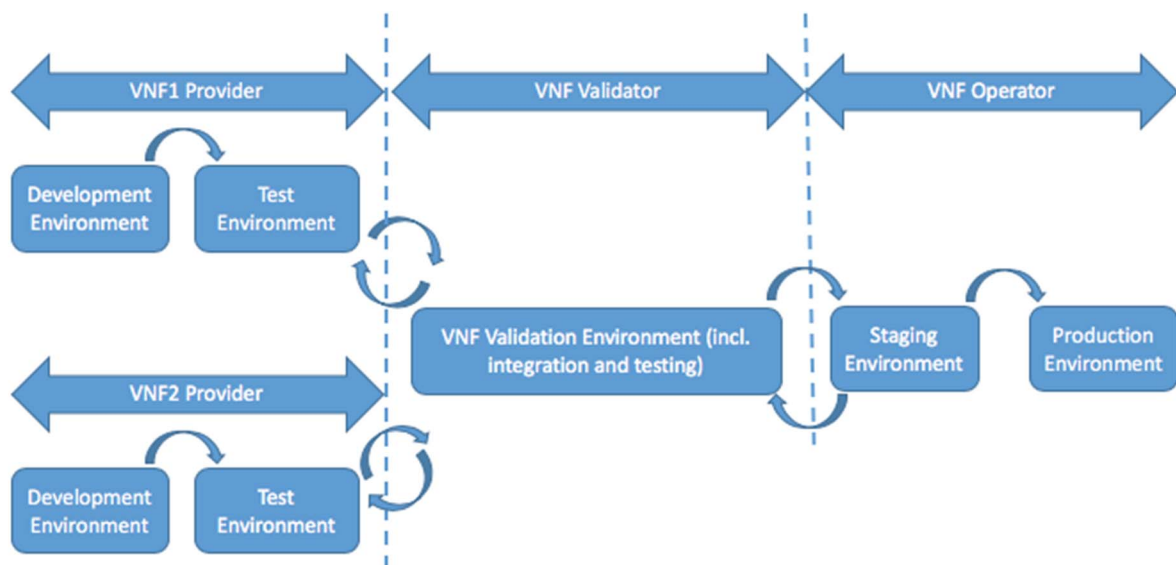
VNF1 Provider

VNF Validator

VNF Operator

Development Environment

Test Environment

VNF Validation Environment (incl. integration and testing)

Staging Environment

Production Environment

VNF2 Provider

Development Environment

Test Environment